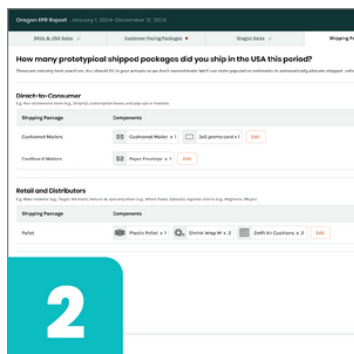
Oregon EPR Report January 1, 2024–December 31, 2024

SKUs & US Sales | Customer Facing Packages | Oregon Sales | Shipping Pa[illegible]

How many prototypical shipped packages did you ship in the USA this period?

These are industry best practices. You should fill in your actuals so we don't overestimate. We'll use state population estimates to automatically allocate shipped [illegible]

Direct-to-Consumer
E.g. Your eCommerce store (e.g., Shopify), subscription boxes, and pop-ups or markets.

| Shipping Package | Components |
|---|---|
| Cushioned Mailers | Cushioned Mailer x 1 · 2x3 promo card x 1 · Edit |
| Cardboard Mailers | Paper Envelope x 1 · Edit |

Retail and Distributors
E.g. Mass market (e.g., Target, Walmart), Natural & specialty retail (e.g., Whole Foods, Sprouts), regional stores (e.g., Wegmans, Meijer)

| Shipping Package | Components |
|---|---|
| Pallet | Plastic Pallet x 1 · Shrink Wrap M x 2 · Zwift Air Cushions x 2 · Edit |

2